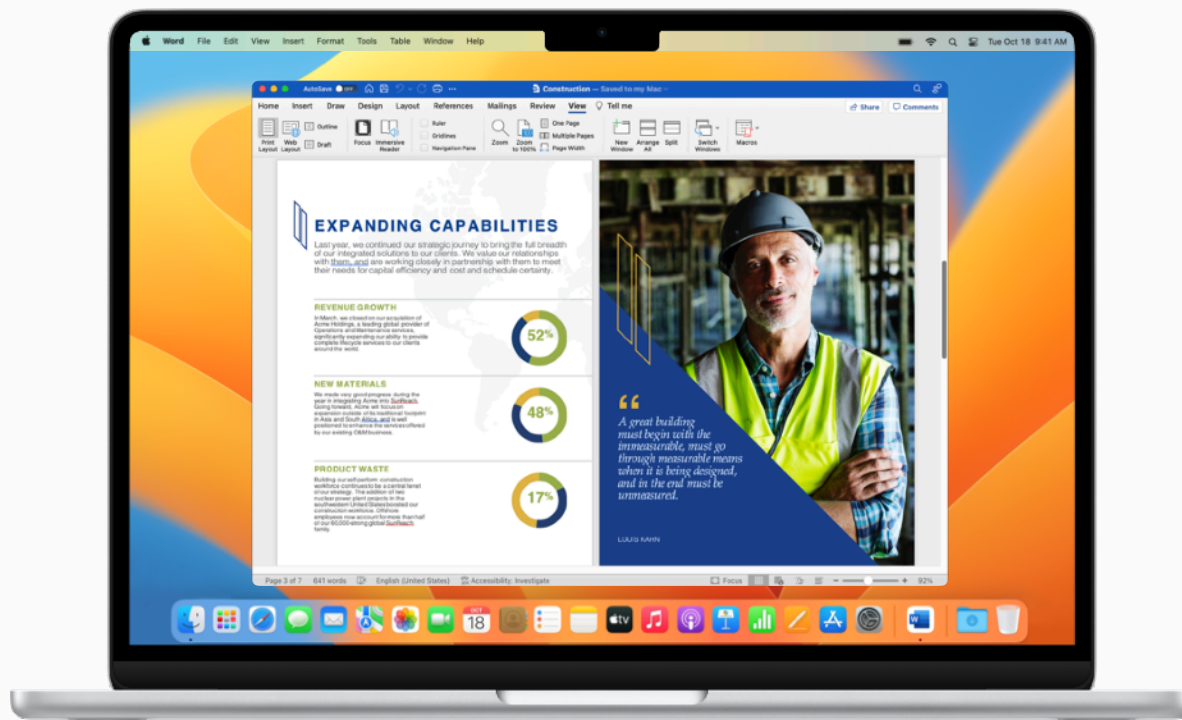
Word File Edit View Insert Format Tools Table Window Help

Tue Oct 18 9:41 AM

AutoSave OFF

Construction — Saved to my Mac

Home Insert Draw Design Layout References Mailings Review View Tell me

Share Comments

Print Layout Web Layout Outline Draft Focus Immersive Reader Ruler Gridlines Navigation Pane Zoom Zoom to 100% One Page Multiple Pages Page Width New Window Arrange All Split Switch Windows Macros

EXPANDING CAPABILITIES

Last year, we continued our strategic journey to bring the full breadth of our integrated solutions to our clients. We value our relationships with them, and are working closely in partnership with them to meet their needs for capital efficiency and cost and schedule certainty.

REVENUE GROWTH

In March, we closed on our acquisition of Acme Holdings, a leading global provider of Operations and Maintenance services, significantly expanding our ability to provide complete lifecycle services to our clients around the world.

52%

NEW MATERIALS

We made very good progress during the year in integrating Acme into SunReach. Going forward, Acme will focus on expansion outside of its traditional footprint in Asia and South Africa, and is well positioned to enhance the services offered by our existing O&M business.

48%

PRODUCT WASTE

Building our self-perform construction workforce continues to be a central tenet of our strategy. The addition of two nuclear power plant projects in the southeastern United States boosted our construction workforce. Offshore employees now account for more than half of our 60,000-strong global SunReach family.

17%

A great building must begin with the unmeasurable, must go through measurable means when it is being designed, and in the end must be unmeasured.

LOUIS KAHN

Page 3 of 7 641 words English (United States) Accessibility: Investigate Focus 92%

OCT 18